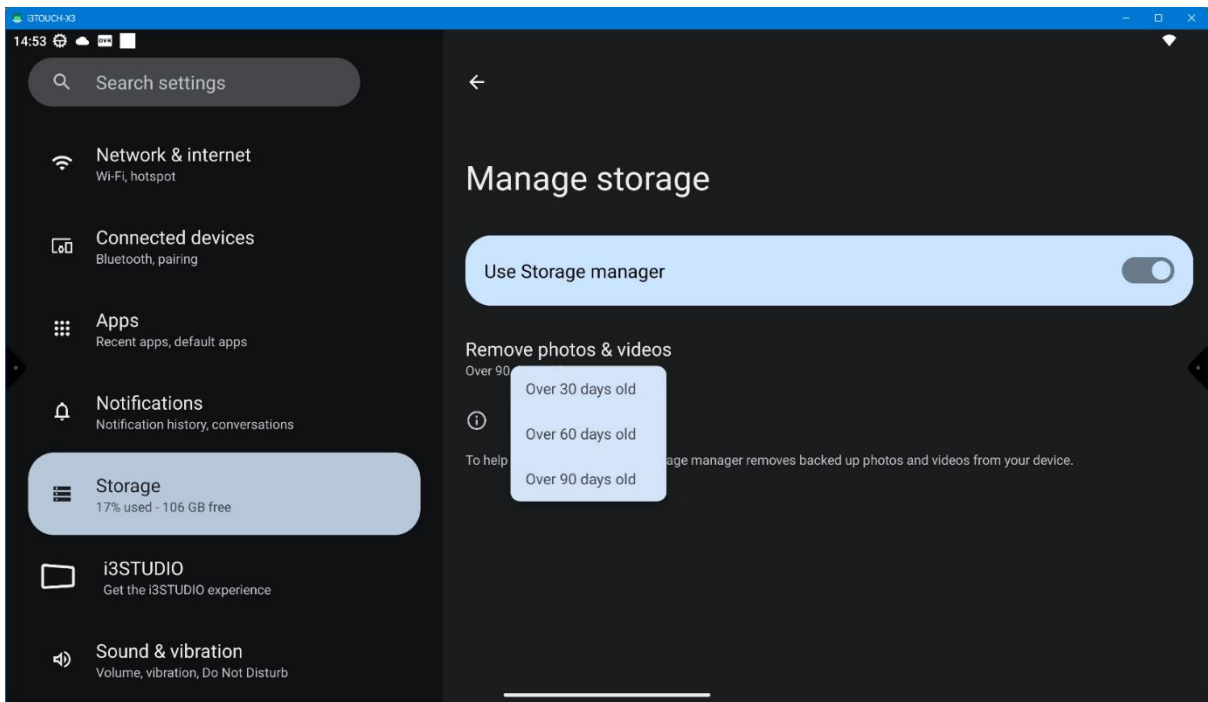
i3TOUCH-X3

14:53

Search settings

Network & internet
Wi-Fi, hotspot

Connected devices
Bluetooth, pairing

Apps
Recent apps, default apps

Notifications
Notification history, conversations

Storage
17% used - 106 GB free

i3STUDIO
Get the i3STUDIO experience

Sound & vibration
Volume, vibration, Do Not Disturb

Manage storage

Use Storage manager

Remove photos & videos
Over 90 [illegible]

Over 30 days old

Over 60 days old

Over 90 days old

To help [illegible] age manager removes backed up photos and videos from your device.